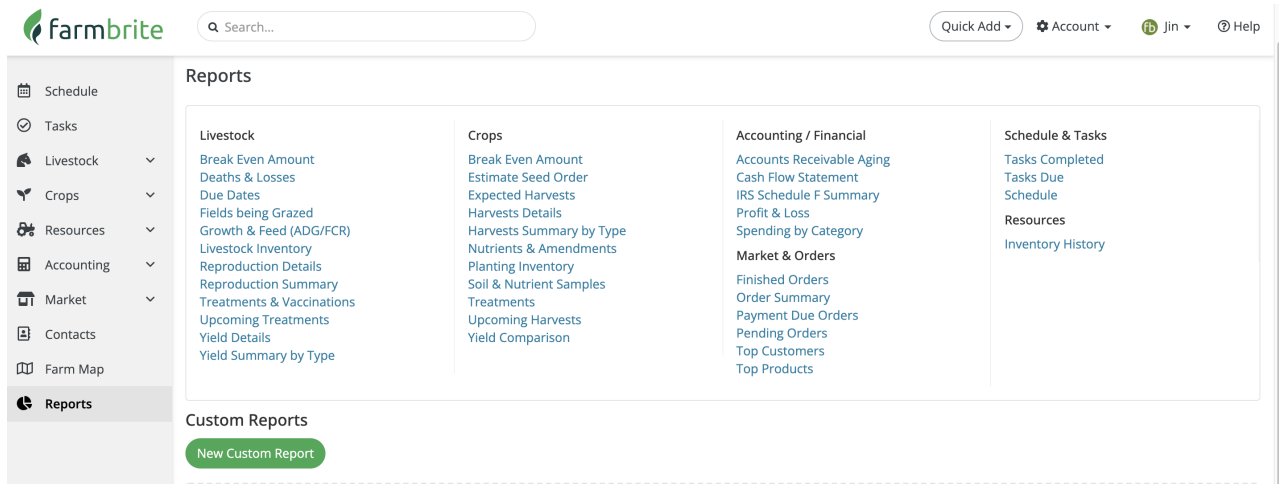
farmbrite

Search...

Quick Add

Account

fb Jin

Help

Schedule
Tasks
Livestock
Crops
Resources
Accounting
Market
Contacts
Farm Map
Reports

Reports

Livestock
Break Even Amount
Deaths & Losses
Due Dates
Fields being Grazed
Growth & Feed (ADG/FCR)
Livestock Inventory
Reproduction Details
Reproduction Summary
Treatments & Vaccinations
Upcoming Treatments
Yield Details
Yield Summary by Type

Crops
Break Even Amount
Estimate Seed Order
Expected Harvests
Harvests Details
Harvests Summary by Type
Nutrients & Amendments
Planting Inventory
Soil & Nutrient Samples
Treatments
Upcoming Harvests
Yield Comparison

Accounting / Financial
Accounts Receivable Aging
Cash Flow Statement
IRS Schedule F Summary
Profit & Loss
Spending by Category

Market & Orders
Finished Orders
Order Summary
Payment Due Orders
Pending Orders
Top Customers
Top Products

Schedule & Tasks
Tasks Completed
Tasks Due
Schedule

Resources
Inventory History

Custom Reports

New Custom Report